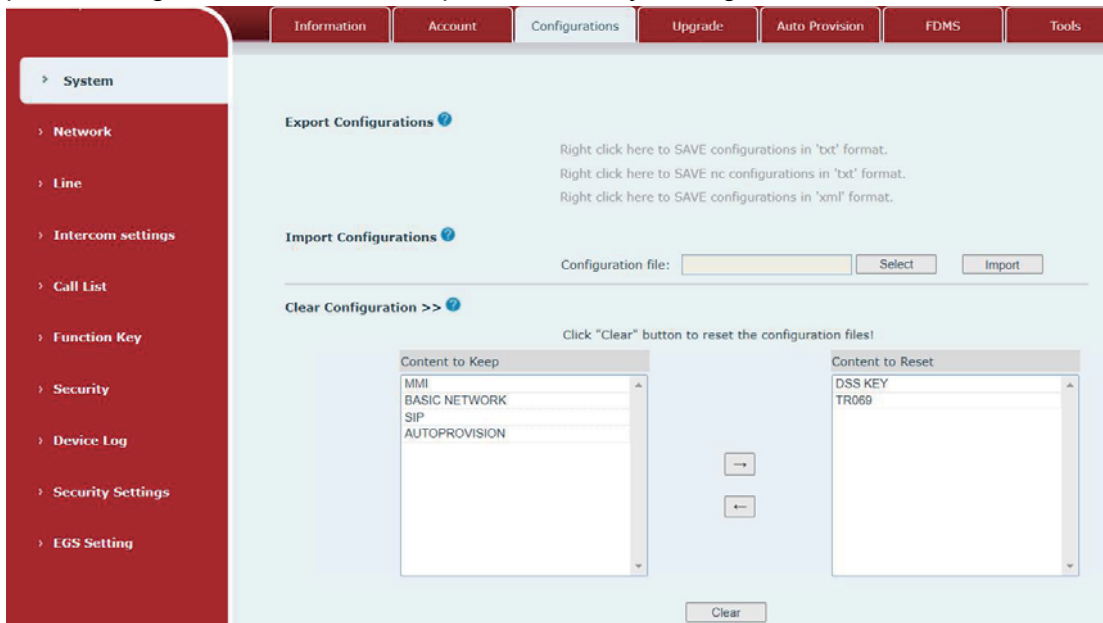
Information Account Configurations Upgrade Auto Provision FDMS Tools

› System

› Network

› Line

› Intercom settings

› Call List

› Function Key

› Security

› Device Log

› Security Settings

› EGS Setting

Export Configurations

Right click here to SAVE configurations in 'txt' format.

Right click here to SAVE nc configurations in 'txt' format.

Right click here to SAVE configurations in 'xml' format.

Import Configurations

Configuration file: Select Import

Clear Configuration >>

Click "Clear" button to reset the configuration files!

| Content to Keep | Content to Reset |
|---|---|
| MMI | DSS KEY |
| BASIC NETWORK | TR069 |
| SIP | |
| AUTOPROVISION | |

→

←

Clear